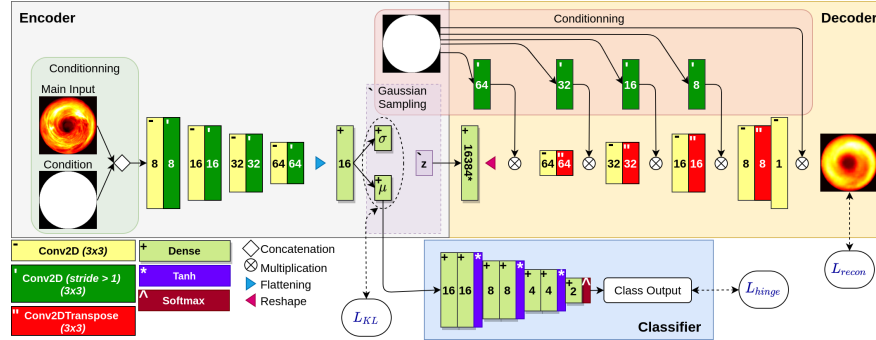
Encoder

Conditionning

Decoder

Conditionning

Main Input

Condition

8 8

16 16

32 32

64 64

16

Gaussian Sampling

$\sigma$

$\mu$

z

16384*

64

32

16

8

64 64

32 32

16 16

8 8 1

Conv2D (3x3)

Conv2D (stride > 1) (3x3)

Conv2DTranspose (3x3)

Dense

Tanh

Softmax

Concatenation

Multiplication

Flattening

Reshape

$L_{KL}$

16 16 8 8 4 4 2

Class Output

$L_{hinge}$

Classifier

$L_{recon}$